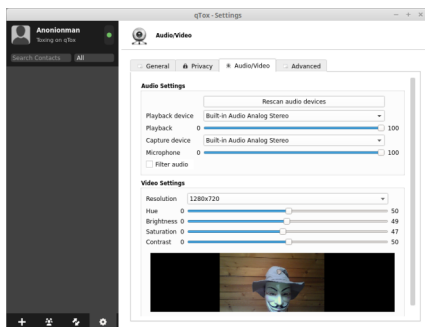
qTox - Settings

Anonionman
Toxing on qTox

Search Contacts All

Audio/Video

General Privacy Audio/Video Advanced

Audio Settings

Rescan audio devices

Playback device Built-in Audio Analog Stereo
Playback 0 100
Capture device Built-in Audio Analog Stereo
Microphone 0 100
Filter audio

Video Settings

Resolution 1280x720
Hue 0 50
Brightness 0 49
Saturation 0 47
Contrast 0 50